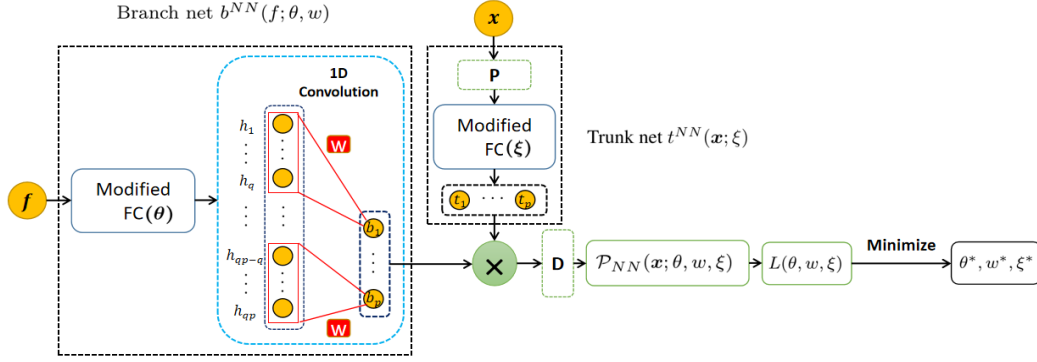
Branch net $b^{NN}(f;\theta,w)$

$\boldsymbol{x}$

P

1D Convolution

Modified FC$(\boldsymbol{\xi})$

Trunk net $t^{NN}(\boldsymbol{x};\xi)$

$h_1$

W

$h_q$

$t_1$ $\cdots$ $t_p$

$\boldsymbol{f}$

Modified FC$(\boldsymbol{\theta})$

$b_1$

$h_{qp-q}$

$b_p$

$h_{qp}$

W

$\times$

D

$\mathcal{P}_{NN}(\boldsymbol{x};\theta,w,\xi)$

$L(\theta,w,\xi)$

Minimize

$\theta^*,w^*,\xi^*$